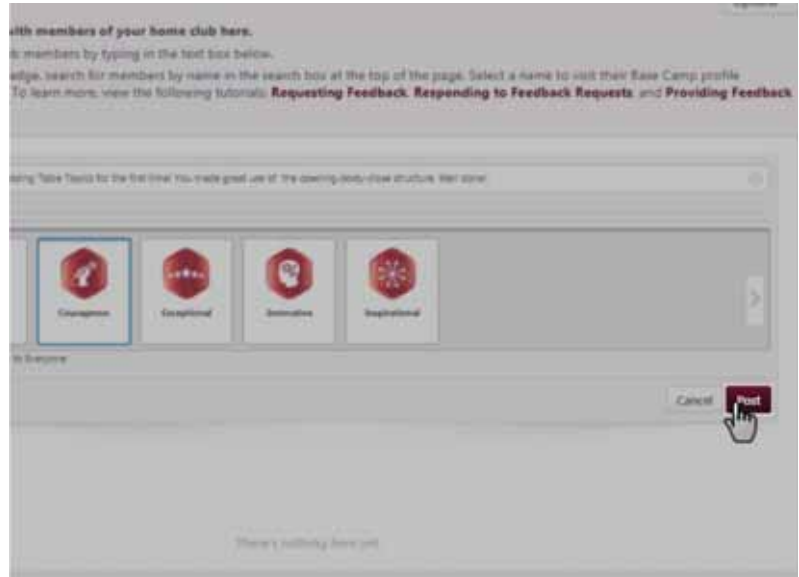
with members of your home club here.

members by typing in the text box below.

edge, search for members by name in the search box at the top of the page. Select a name to visit their Base Camp profile. To learn more, view the following tutorials: Requesting Feedback, Responding to Feedback Requests, and Providing Feedback.

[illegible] Table Topics for the first time! You made great use of the opening-body-close structure. Well done!

Courageous

Exceptional

Innovative

Inspirational

to Everyone

Cancel

Post

There's nothing here yet